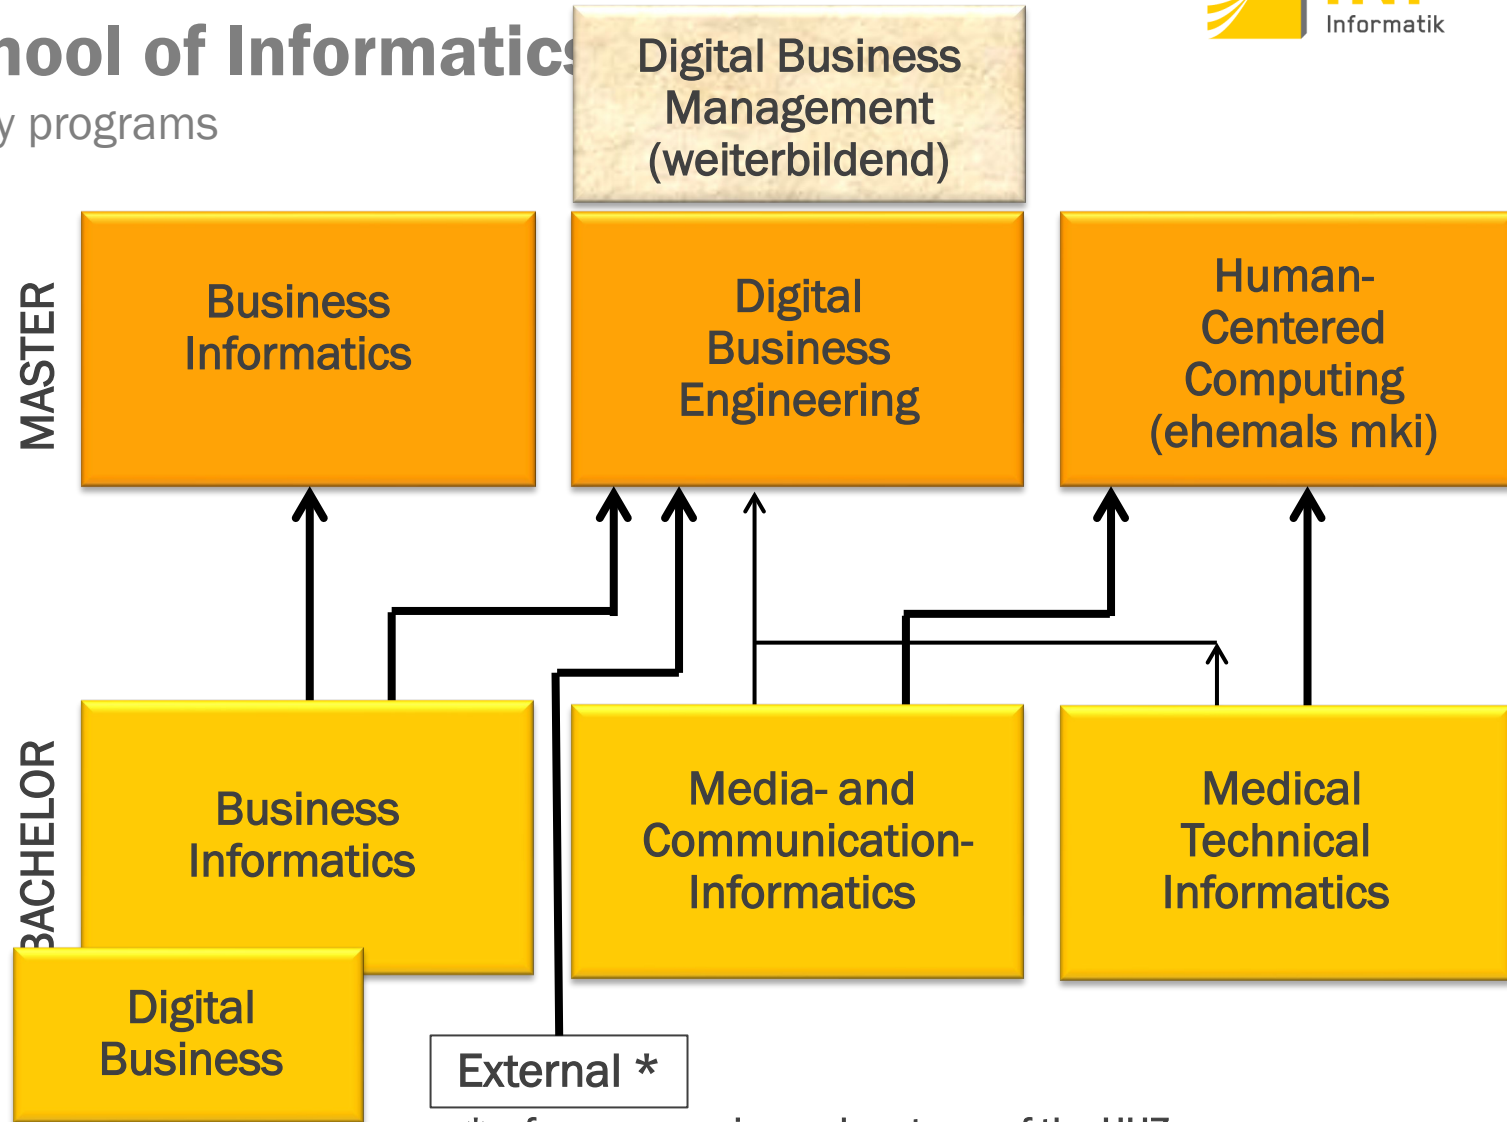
hool of Informatics
y programs

Informatik

Digital Business Management (weiterbildend)

MASTER

Business Informatics

Digital Business Engineering

Human-Centered Computing (ehemals mki)

BACHELOR

Business Informatics

Media- and Communication-Informatics

Medical Technical Informatics

Digital Business

External *

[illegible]